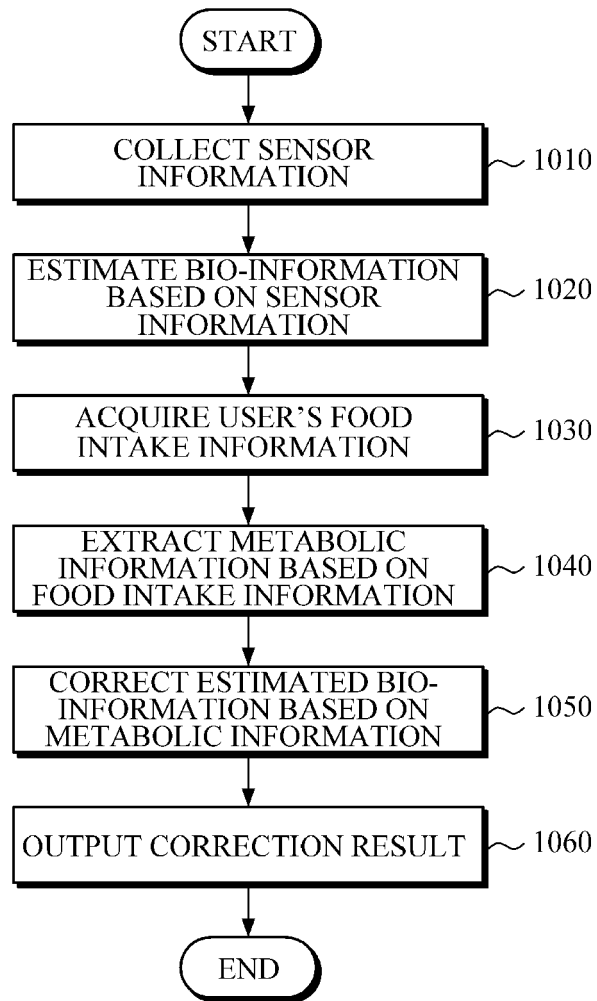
START

COLLECT SENSOR INFORMATION

1010

ESTIMATE BIO-INFORMATION BASED ON SENSOR INFORMATION

1020

ACQUIRE USER'S FOOD INTAKE INFORMATION

1030

EXTRACT METABOLIC INFORMATION BASED ON FOOD INTAKE INFORMATION

1040

CORRECT ESTIMATED BIO-INFORMATION BASED ON METABOLIC INFORMATION

1050

OUTPUT CORRECTION RESULT

1060

END